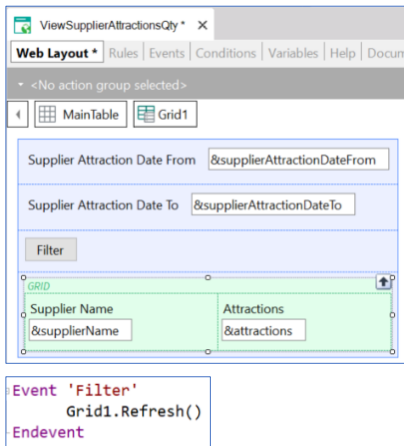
ViewSupplierAttractionsQty * ×

Web Layout * | Rules | Events | Conditions | Variables | Help | Docum

<No action group selected>

MainTable | Grid1

Supplier Attraction Date From &supplierAttractionDateFrom

Supplier Attraction Date To &supplierAttractionDateTo

Filter

GRID

| Supplier Name | Attractions |
|---|---|
| &supplierName | &attractions |

Event 'Filter'
Grid1.Refresh()
Endevent